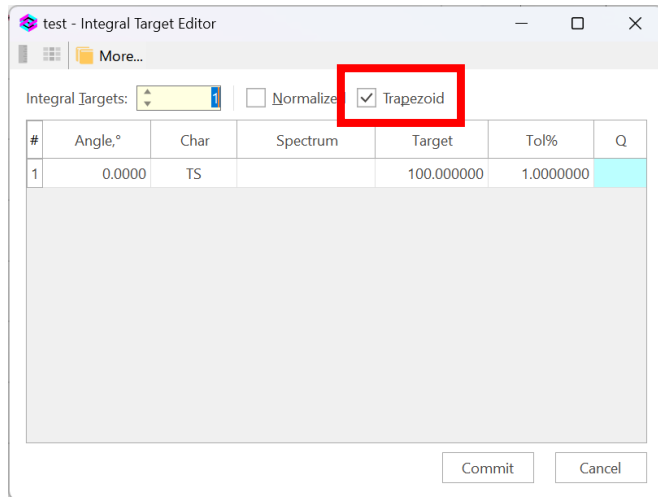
test - Integral Target Editor

More...

Integral Targets: 1 Normalize Trapezoid

| # | Angle,° | Char | Spectrum | Target | Tol% | Q |
|---|---|---|---|---|---|---|
| 1 | 0.0000 | TS | | 100.000000 | 1.0000000 | |

Commit Cancel